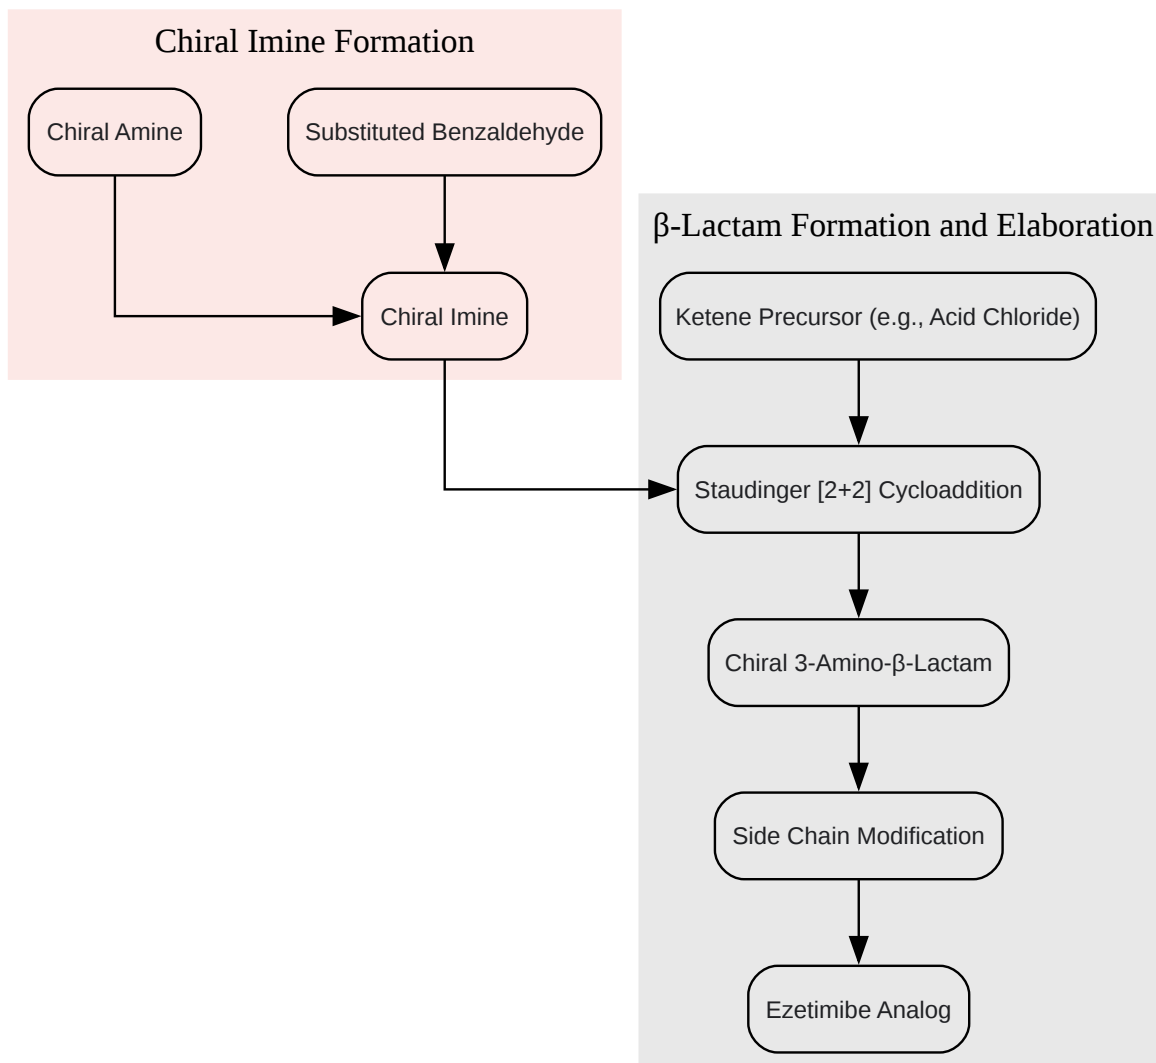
Chiral Imine Formation

Chiral Amine

Substituted Benzaldehyde

Chiral Imine

β-Lactam Formation and Elaboration

Ketene Precursor (e.g., Acid Chloride)

Staudinger [2+2] Cycloaddition

Chiral 3-Amino-β-Lactam

Side Chain Modification

Ezetimibe Analog